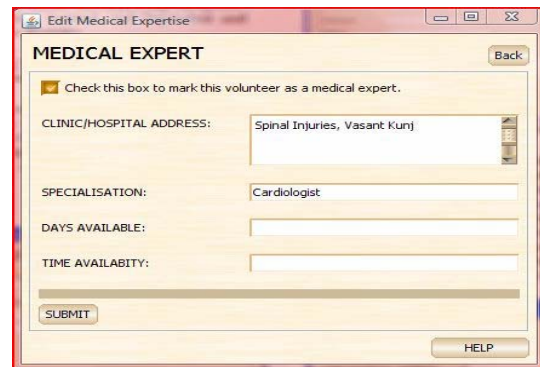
Edit Medical Expertise

MEDICAL EXPERT

Back

Check this box to mark this volunteer as a medical expert.

CLINIC/HOSPITAL ADDRESS:

Spinal Injuries, Vasant Kunj

SPECIALISATION:

Cardiologist

DAYS AVAILABLE:

TIME AVAILABITY:

SUBMIT

HELP